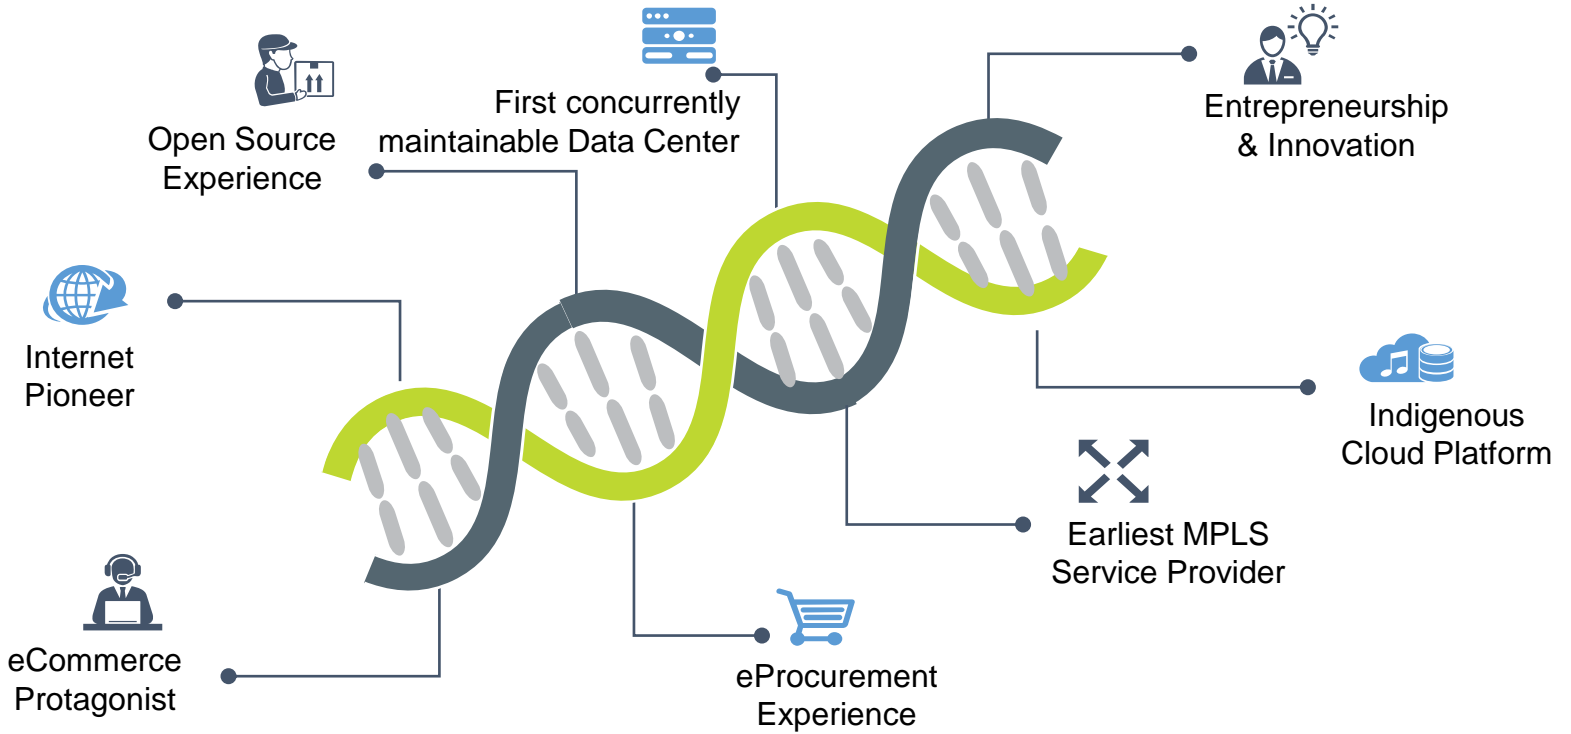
Open Source Experience

First concurrently maintainable Data Center

Entrepreneurship & Innovation

Internet Pioneer

Indigenous Cloud Platform

Earliest MPLS Service Provider

eCommerce Protagonist

eProcurement Experience